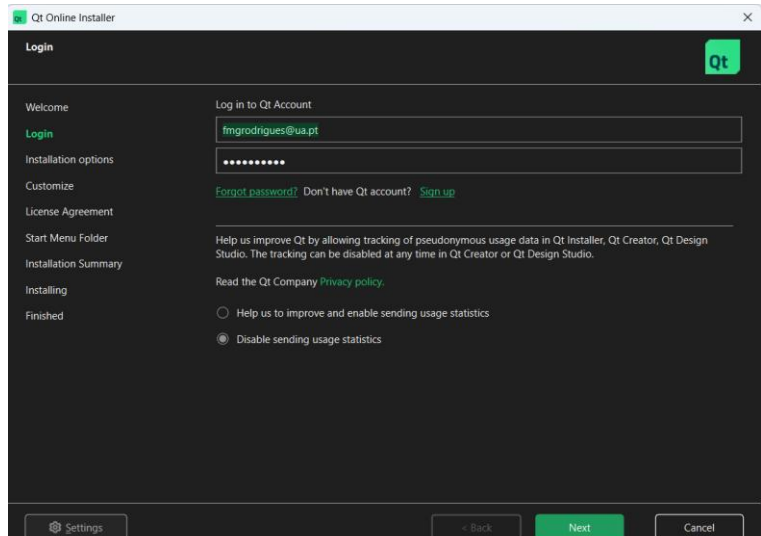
Qt Online Installer

×

Login

Qt

Welcome

Login

Installation options

Customize

License Agreement

Start Menu Folder

Installation Summary

Installing

Finished

Log in to Qt Account

fmgrodrigues@ua.pt

••••••••••

Forgot password? Don't have Qt account? Sign up

Help us improve Qt by allowing tracking of pseudonymous usage data in Qt Installer, Qt Creator, Qt Design Studio. The tracking can be disabled at any time in Qt Creator or Qt Design Studio.

Read the Qt Company Privacy policy.

Help us to improve and enable sending usage statistics

Disable sending usage statistics

Settings

< Back

Next

Cancel